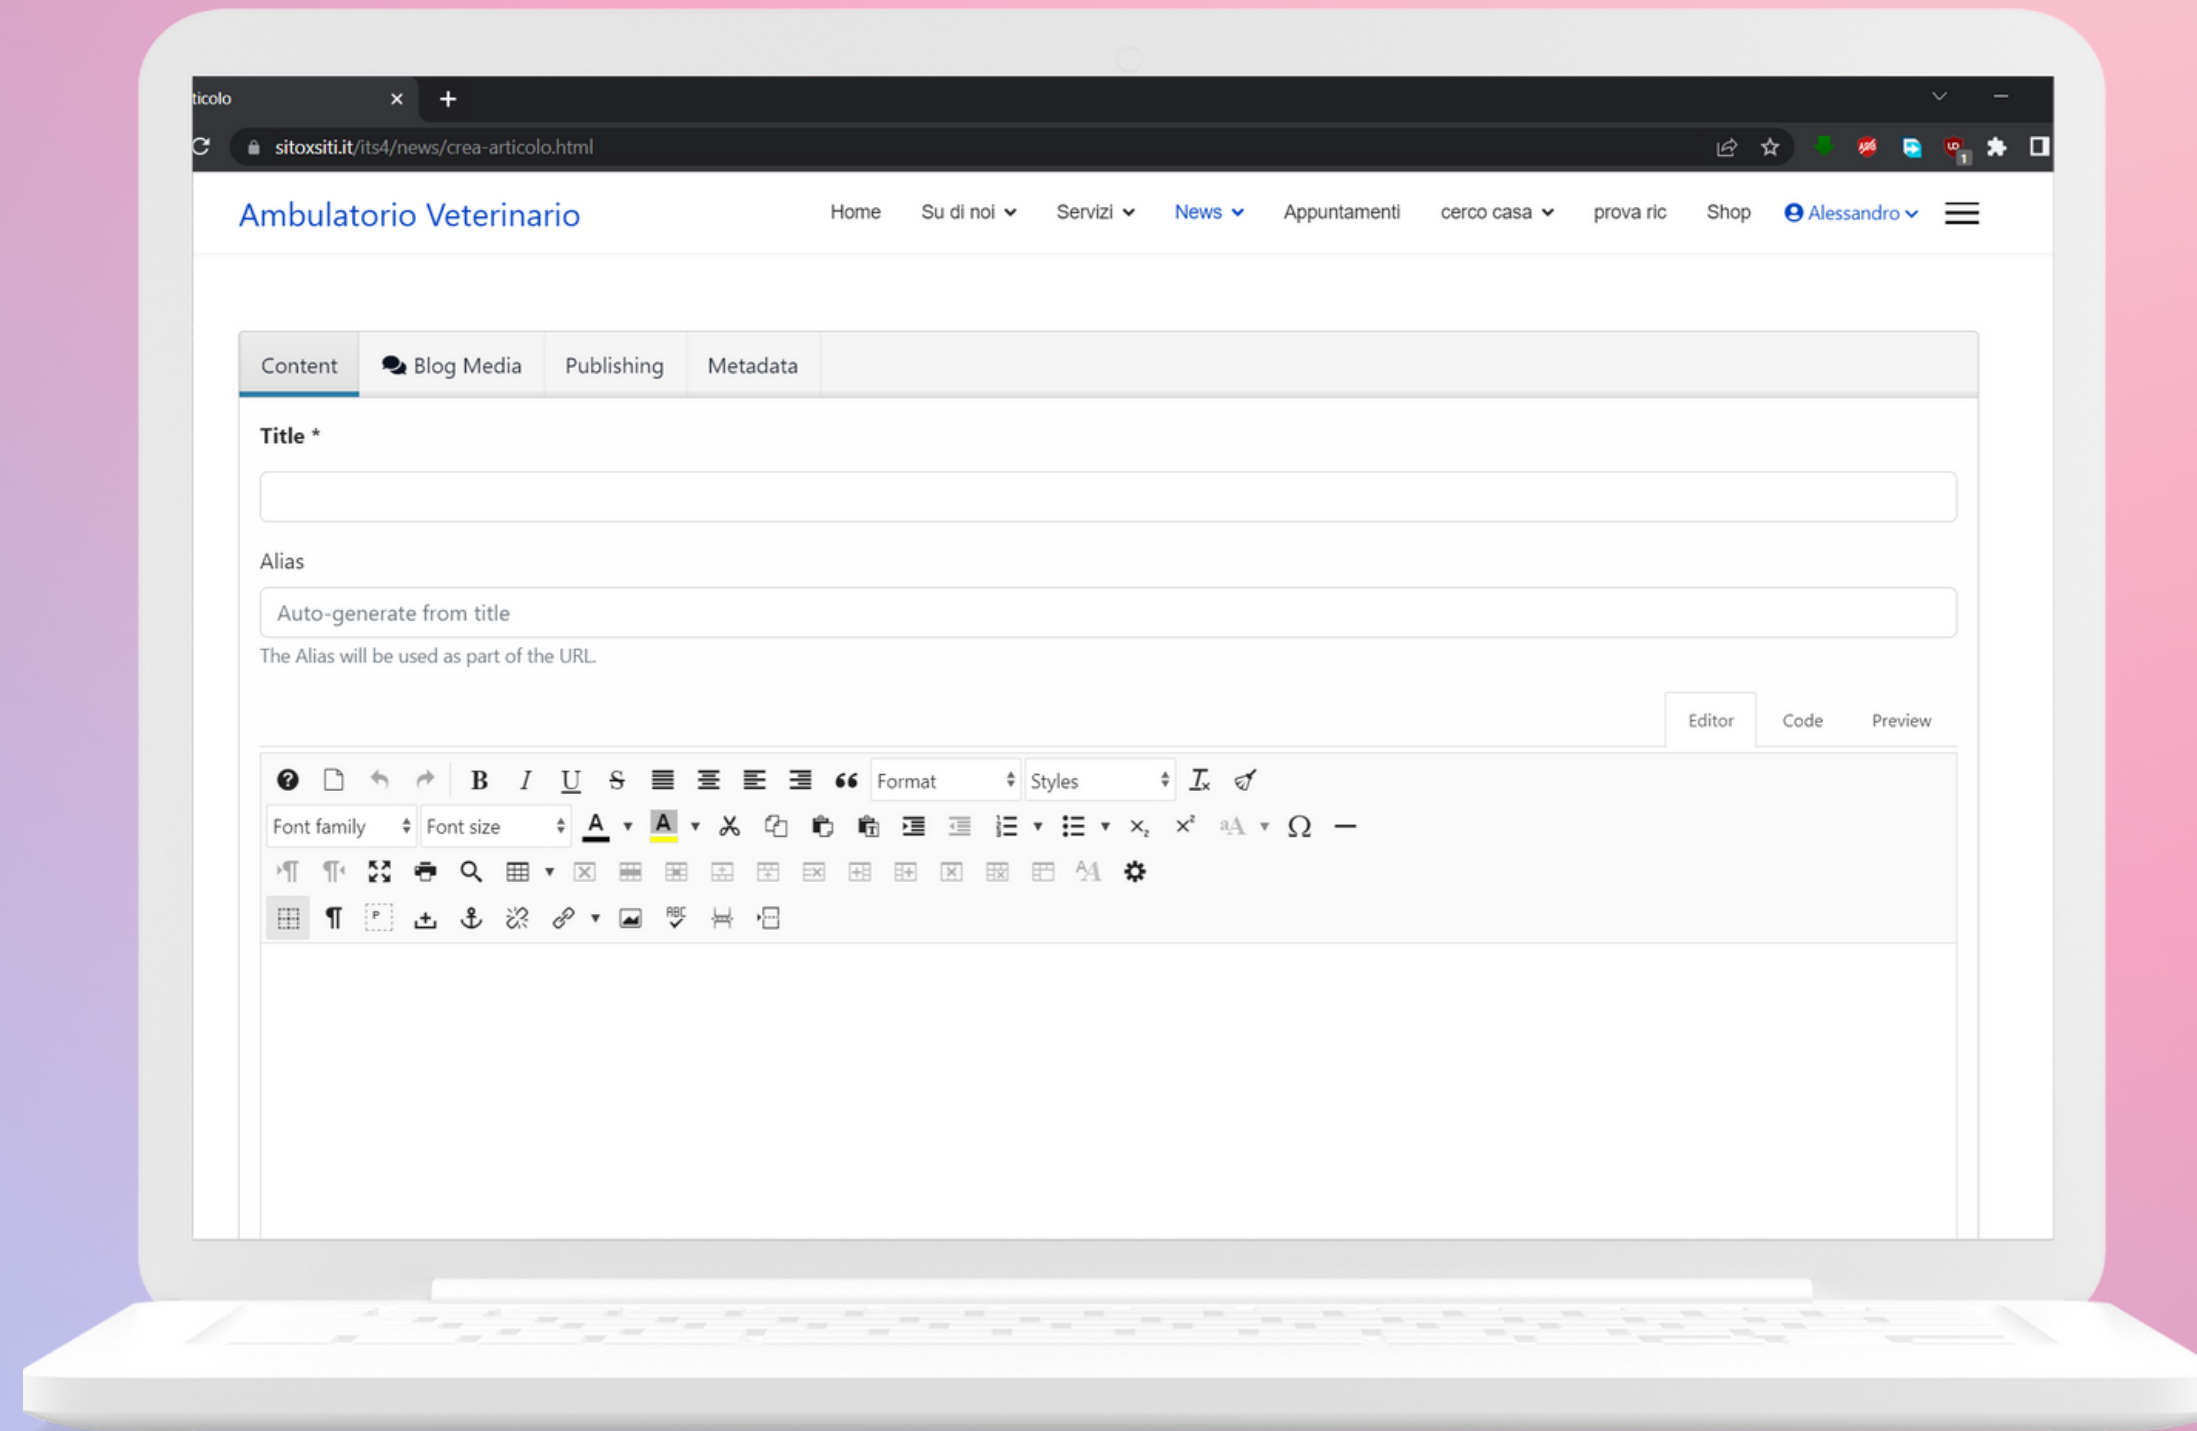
ticolo

sitoxsiti.it/its4/news/crea-articolo.html

Ambulatorio Veterinario

Home Su di noi Servizi News Appuntamenti cerco casa prova ric Shop Alessandro

Content Blog Media Publishing Metadata

Title *

Alias

Auto-generate from title

The Alias will be used as part of the URL.

Editor Code Preview

Format Styles

Font family Font size